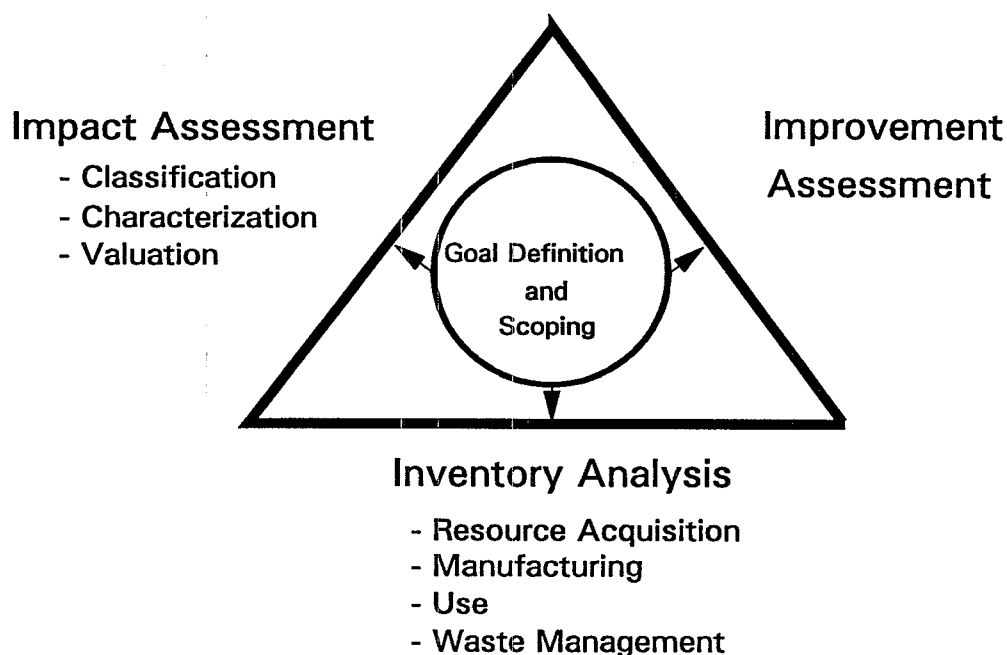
Impact Assessment
- Classification
- Characterization
- Valuation

Improvement Assessment

Goal Definition and Scoping

Inventory Analysis
- Resource Acquisition
- Manufacturing
- Use
- Waste Management